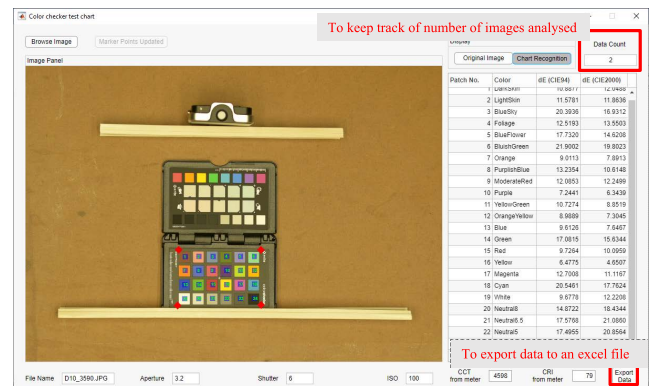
Color checker test chart

To keep track of number of images analysed

Browse Image

Marker Points Updated

Image Panel

Display

Original Image

Chart Recognition

Date Count

2

| Patch No. | Color | dE (CIE94) | dE (CIE2000) |
|---|---|---|---|
| 1 | DarkSkin | 10.8877 | 12.0488 |
| 2 | LightSkin | 11.5781 | 11.8636 |
| 3 | BlueSky | 20.3936 | 16.9312 |
| 4 | Foliage | 12.5193 | 13.5503 |
| 5 | BlueFlower | 17.7320 | 14.6208 |
| 6 | BluishGreen | 21.9002 | 19.8023 |
| 7 | Orange | 9.0113 | 7.8913 |
| 8 | PurplishBlue | 13.2354 | 10.6148 |
| 9 | ModerateRed | 12.0853 | 12.2499 |
| 10 | Purple | 7.2441 | 6.3439 |
| 11 | YellowGreen | 10.7274 | 8.8519 |
| 12 | OrangeYellow | 8.9889 | 7.3045 |
| 13 | Blue | 9.6126 | 7.6467 |
| 14 | Green | 17.0815 | 15.6344 |
| 15 | Red | 9.7264 | 10.0959 |
| 16 | Yellow | 6.4775 | 4.6507 |
| 17 | Magenta | 12.7008 | 11.1167 |
| 18 | Cyan | 20.5461 | 17.7624 |
| 19 | White | 9.6778 | 12.2208 |
| 20 | Neutral8 | 14.8722 | 18.4344 |
| 21 | Neutral6.5 | 17.5768 | 21.0860 |
| 22 | Neutral5 | 17.4955 | 20.8564 |

To export data to an excel file

File Name D10_3590.JPG Aperture 3.2 Shutter 6 ISO 100

CCT from meter 4598 CRI from meter 79

Export Data